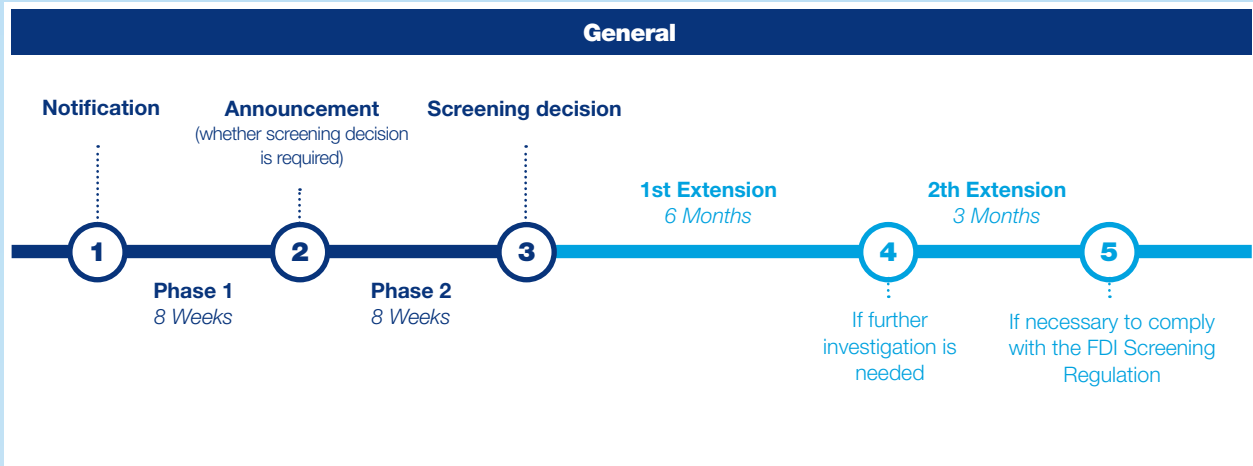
General

Notification

Announcement
(whether screening decision is required)

Screening decision

1st Extension
6 Months

2th Extension
3 Months

1

2

3

4

5

Phase 1
8 Weeks

Phase 2
8 Weeks

If further investigation is needed

If necessary to comply with the FDI Screening Regulation